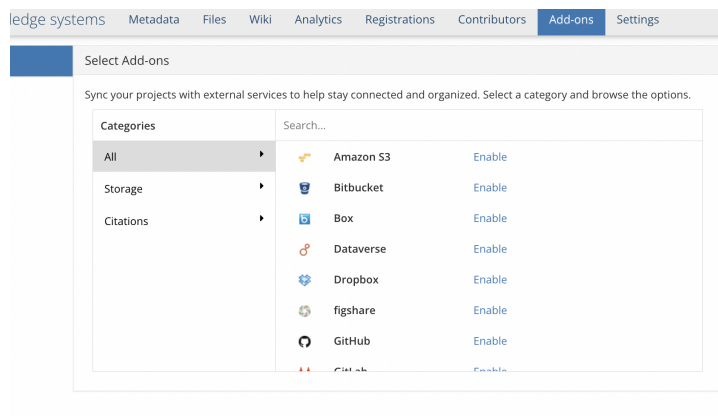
ledge systems Metadata Files Wiki Analytics Registrations Contributors Add-ons Settings

Select Add-ons

Sync your projects with external services to help stay connected and organized. Select a category and browse the options.

Categories

All

Storage

Citations

Search...

Amazon S3 Enable

Bitbucket Enable

Box Enable

Dataverse Enable

Dropbox Enable

figshare Enable

GitHub Enable

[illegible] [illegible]